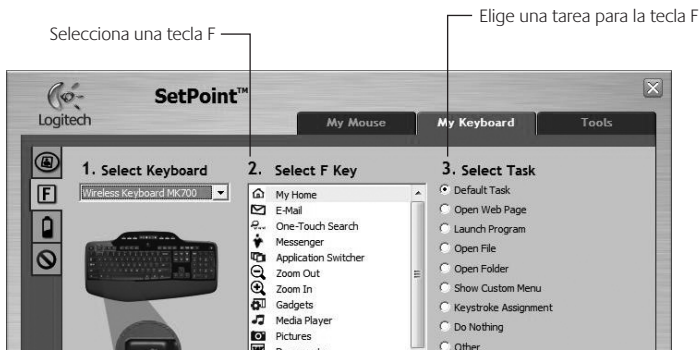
Elige una tarea para la tecla F

Selecciona una tecla F

Logitech

SetPoint™

My Mouse

My Keyboard

Tools

F

1. Select Keyboard

Wireless Keyboard MK700

2. Select F Key

My Home
E-Mail
One-Touch Search
Messenger
Application Switcher
Zoom Out
Zoom In
Gadgets
Media Player
Pictures
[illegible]

3. Select Task

Default Task
Open Web Page
Launch Program
Open File
Open Folder
Show Custom Menu
Keystroke Assignment
Do Nothing
Other